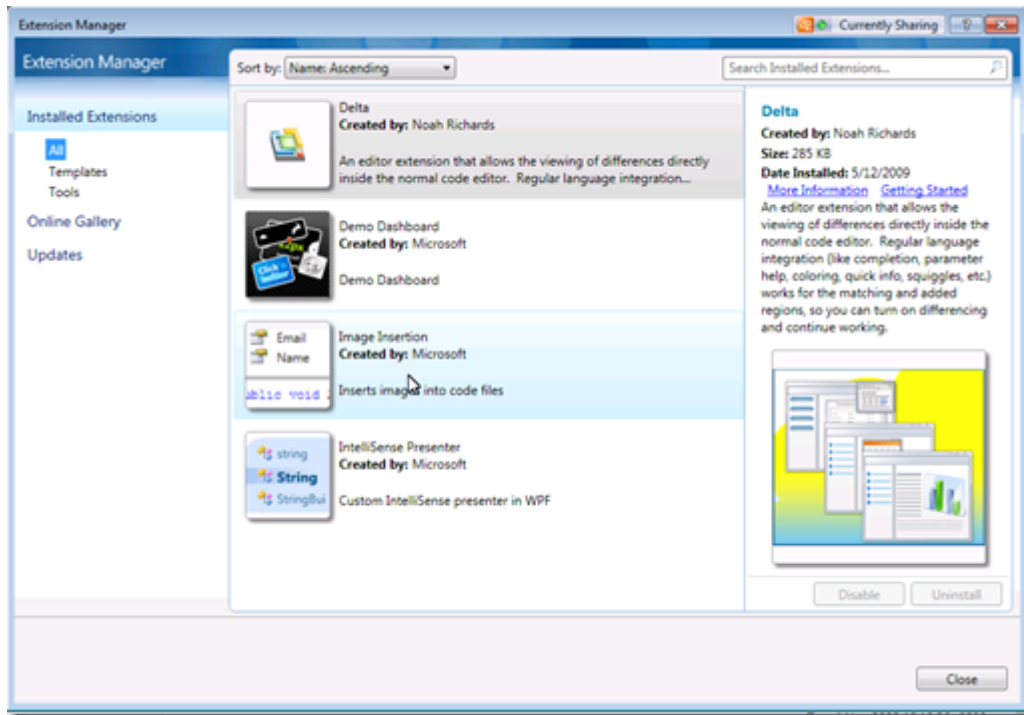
Extension Manager

Currently Sharing

Extension Manager

Sort by: Name: Ascending

Search Installed Extensions...

Installed Extensions

All

Templates

Tools

Online Gallery

Updates

Delta
**Created by:** Noah Richards

An editor extension that allows the viewing of differences directly inside the normal code editor. Regular language integration...

Demo Dashboard
**Created by:** Microsoft

Demo Dashboard

Click Builder

Email
Name

ublic void

Image Insertion
**Created by:** Microsoft

Inserts images into code files

string
String
StringBui

IntelliSense Presenter
**Created by:** Microsoft

Custom IntelliSense presenter in WPF

Delta

**Created by:** Noah Richards
**Size:** 285 KB
**Date Installed:** 5/12/2009
More Information Getting Started
An editor extension that allows the viewing of differences directly inside the normal code editor. Regular language integration (like completion, parameter help, coloring, quick info, squiggles, etc.) works for the matching and added regions, so you can turn on differencing and continue working.

Disable

Uninstall

Close